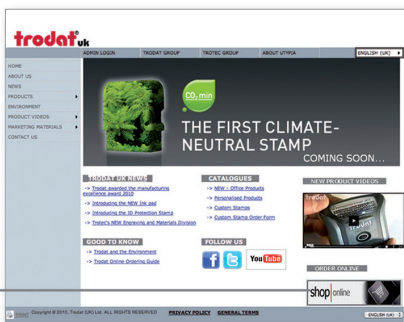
trodat uk

ADMIN LOGIN | TRODAT GROUP | TROTEC GROUP | ABOUT UTYPIA | ENGLISH (UK)

HOME
ABOUT US
NEWS
PRODUCTS
ENVIRONMENT
PRODUCT VIDEOS
MARKETING MATERIALS
CONTACT US

$CO_2$ min

THE FIRST CLIMATE-NEUTRAL STAMP
COMING SOON...

TRODAT UK NEWS
→ Trodat awarded the manufacturing excellence award 2010
→ Introducing the NEW Ink pad
→ Introducing the 3D Protection Stamp
→ Trotec's NEW Engraving and Materials Division

CATALOGUES
→ NEW - Office Products
→ Personalised Products
→ Custom Stamps
→ Custom Stamp Order Form

NEW PRODUCT VIDEOS

trodat

GOOD TO KNOW
→ Trodat and the Environment
→ Trodat Online Ordering Guide

FOLLOW US
YouTube

ORDER ONLINE
shop online

Copyright © 2010, Trodat (UK) Ltd. ALL RIGHTS RESERVED   PRIVACY POLICY   GENERAL TERMS   ENGLISH (UK)